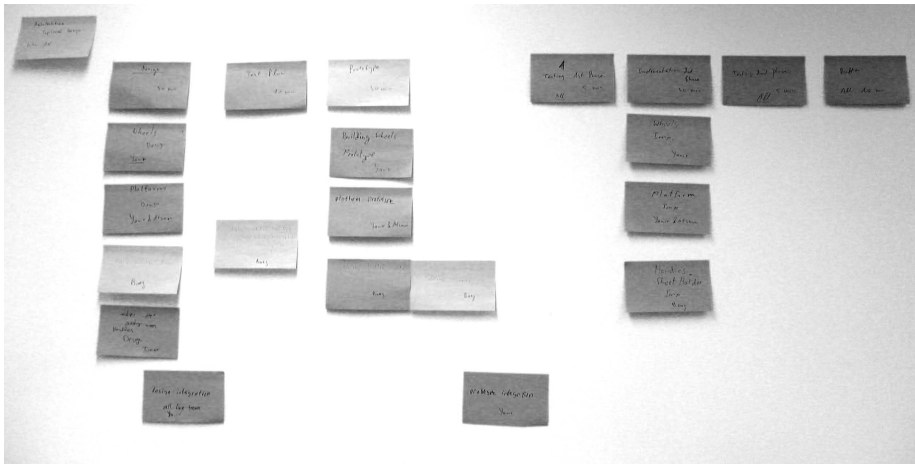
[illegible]

Design

Test Plan

Prototype

Testing 1st Phase

Implementation 2nd Phase

Testing 2nd Phase

Buffer

Wheels Design

Building Wheels Prototype

Wheels Imp.

Platform Design

Platform Prototype

Platform Imp.

Design

Testing

Finishing Shock Holder Imp.

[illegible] Design

Design Integration

Module Integration